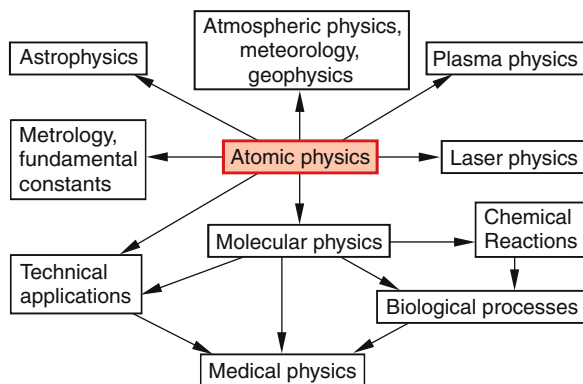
Atmospheric physics, meteorology, geophysics

Astrophysics

Plasma physics

Metrology, fundamental constants

Atomic physics

Laser physics

Molecular physics

Chemical Reactions

Technical applications

Biological processes

Medical physics